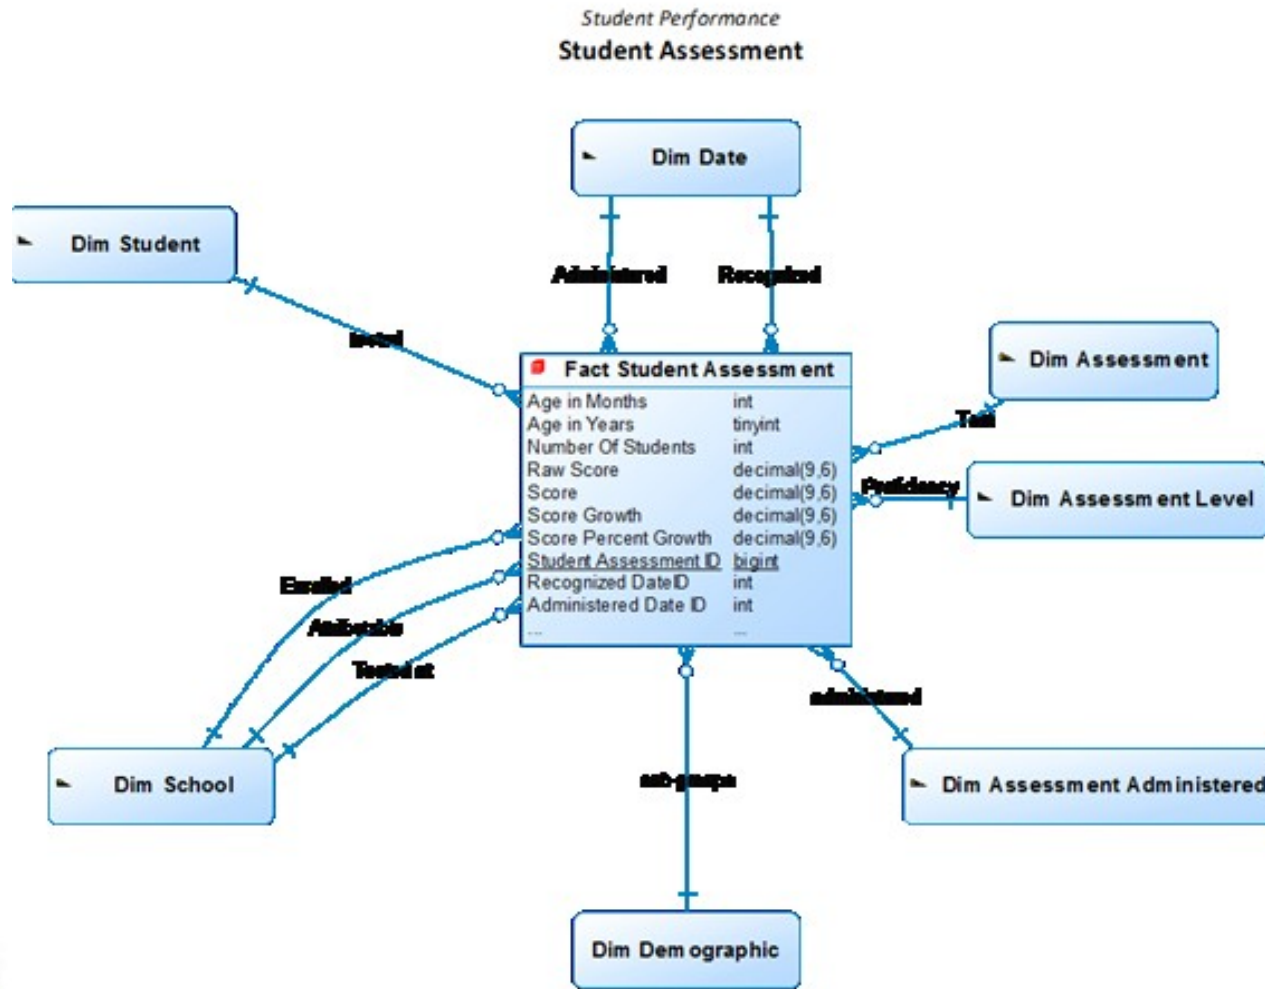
Student Performance
Student Assessment

Dim Date

Dim Student

Administered

Recognized

tested

Fact Student Assessment

| | |
|---|---|
| Age in Months | int |
| Age in Years | tinyint |
| Number Of Students | int |
| Raw Score | decimal(9,6) |
| Score | decimal(9,6) |
| Score Growth | decimal(9,6) |
| Score Percent Growth | decimal(9,6) |
| Student Assessment ID | bigint |
| Recognized Date ID | int |
| Administered Date ID | int |
| ... | ... |

Dim Assessment

Test

Proficiency

Dim Assessment Level

Enrolled

Attributable

Tested at

administered

sub-groups

Dim School

Dim Assessment Administered

Dim Demographic